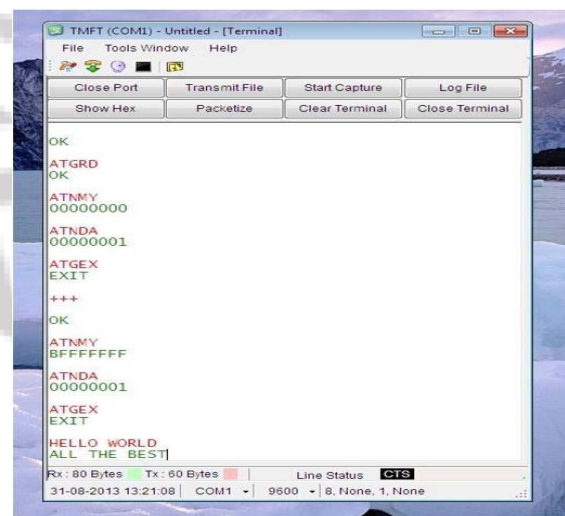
TMFT (COM1) - Untitled - [Terminal]
File Tools Window Help

| Close Port | Transmit File | Start Capture | Log File |
|---|---|---|---|
| Show Hex | Packetize | Clear Terminal | Close Terminal |

OK

ATGRD
OK

ATNMY
00000000

ATNDA
00000001

ATGEX
EXIT

+++

OK

ATNMY
BFFFFFFF

ATNDA
00000001

ATGEX
EXIT

HELLO WORLD
ALL THE BEST

Rx : 80 Bytes Tx : 60 Bytes Line Status CTS
31-08-2013 13:21:08 COM1 9600 8, None, 1, None